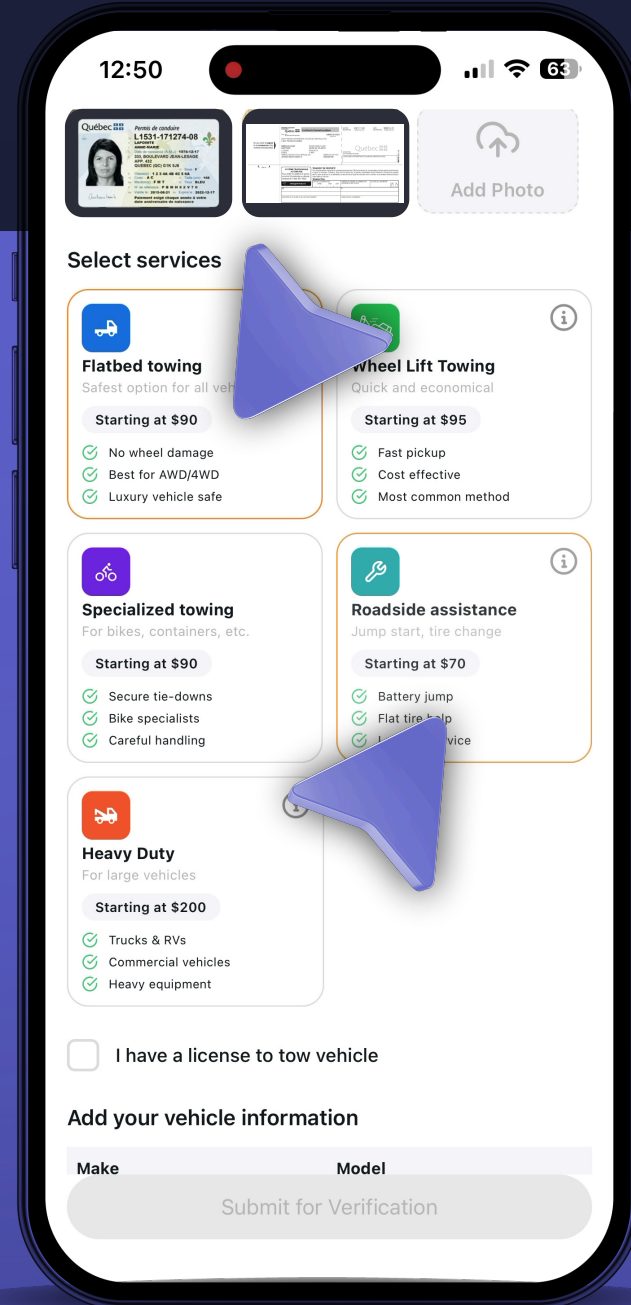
12:50

63

Québec Permis de conduire L1531-171274-08 LAPOINTE 231 BOULEVARD JEAN-LESAGE QUÉBEC

Add Photo

Select services

Flatbed towing
Safest option for all vehi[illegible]
Starting at $90
No wheel damage
Best for AWD/4WD
Luxury vehicle safe

Wheel Lift Towing
Quick and economical
Starting at $95
Fast pickup
Cost effective
Most common method

Specialized towing
For bikes, containers, etc.
Starting at $90
Secure tie-downs
Bike specialists
Careful handling

Roadside assistance
Jump start, tire change
Starting at $70
Battery jump
Flat tire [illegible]
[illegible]vice

Heavy Duty
For large vehicles
Starting at $200
Trucks & RVs
Commercial vehicles
Heavy equipment

I have a license to tow vehicle

Add your vehicle information

Make

Model

Submit for Verification